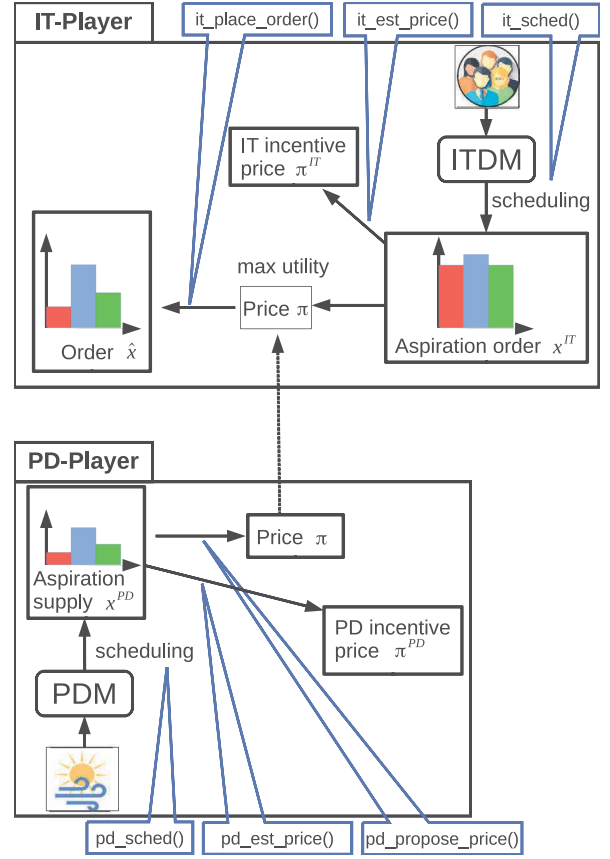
IT-Player

it_place_order()

it_est_price()

it_sched()

IT incentive price $\pi^{IT}$

ITDM

scheduling

max utility

Price $\pi$

Order $\hat{x}$

Aspiration order $x^{IT}$

PD-Player

Price $\pi$

Aspiration supply $x^{PD}$

PD incentive price $\pi^{PD}$

scheduling

PDM

pd_sched()

pd_est_price()

pd_propose_price()